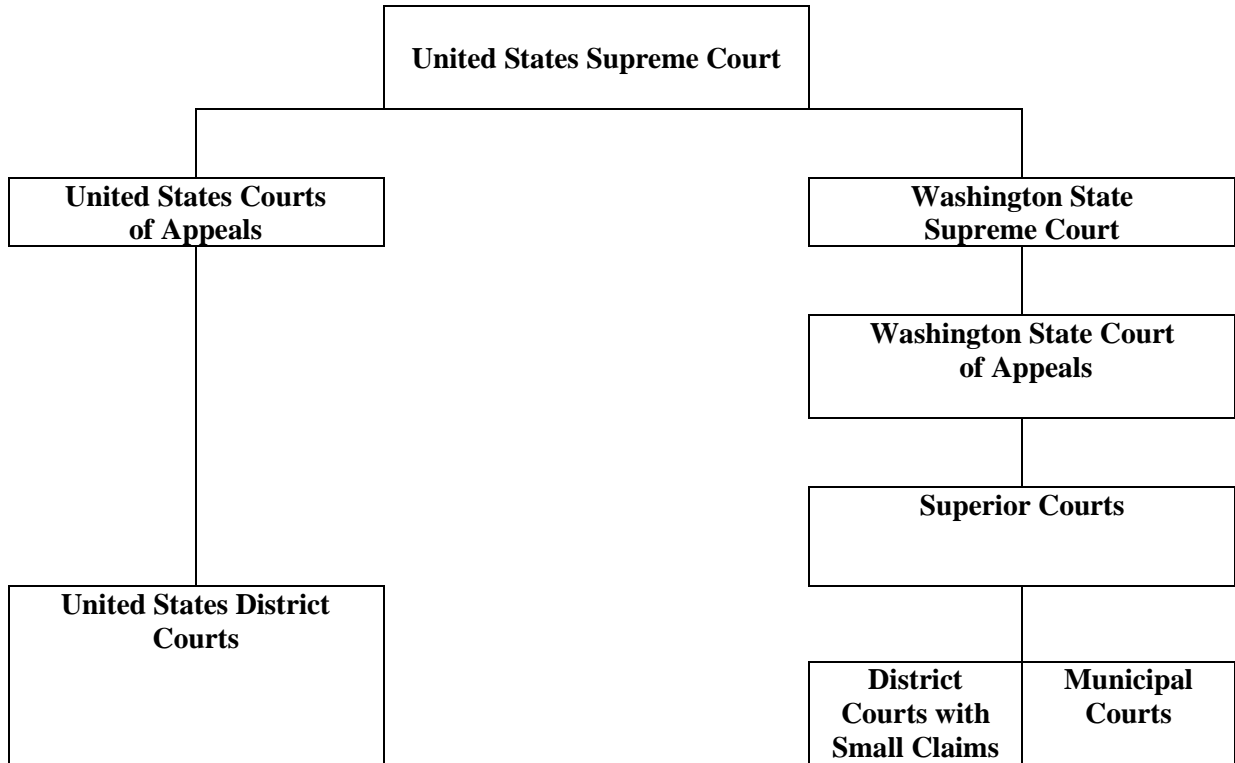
United States Supreme Court

United States Courts of Appeals

Washington State Supreme Court

Washington State Court of Appeals

Superior Courts

United States District Courts

District Courts with Small Claims

Municipal Courts